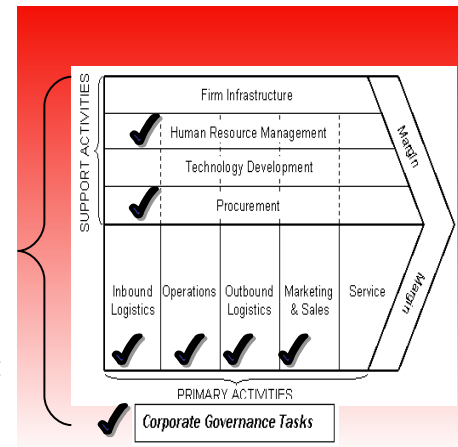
SUPPORT ACTIVITIES

Firm Infrastructure

Human Resource Management

Technology Development

Procurement

Margin

Inbound Logistics

Operations

Outbound Logistics

Marketing & Sales

Service

Margin

PRIMARY ACTIVITIES

Corporate Governance Tasks